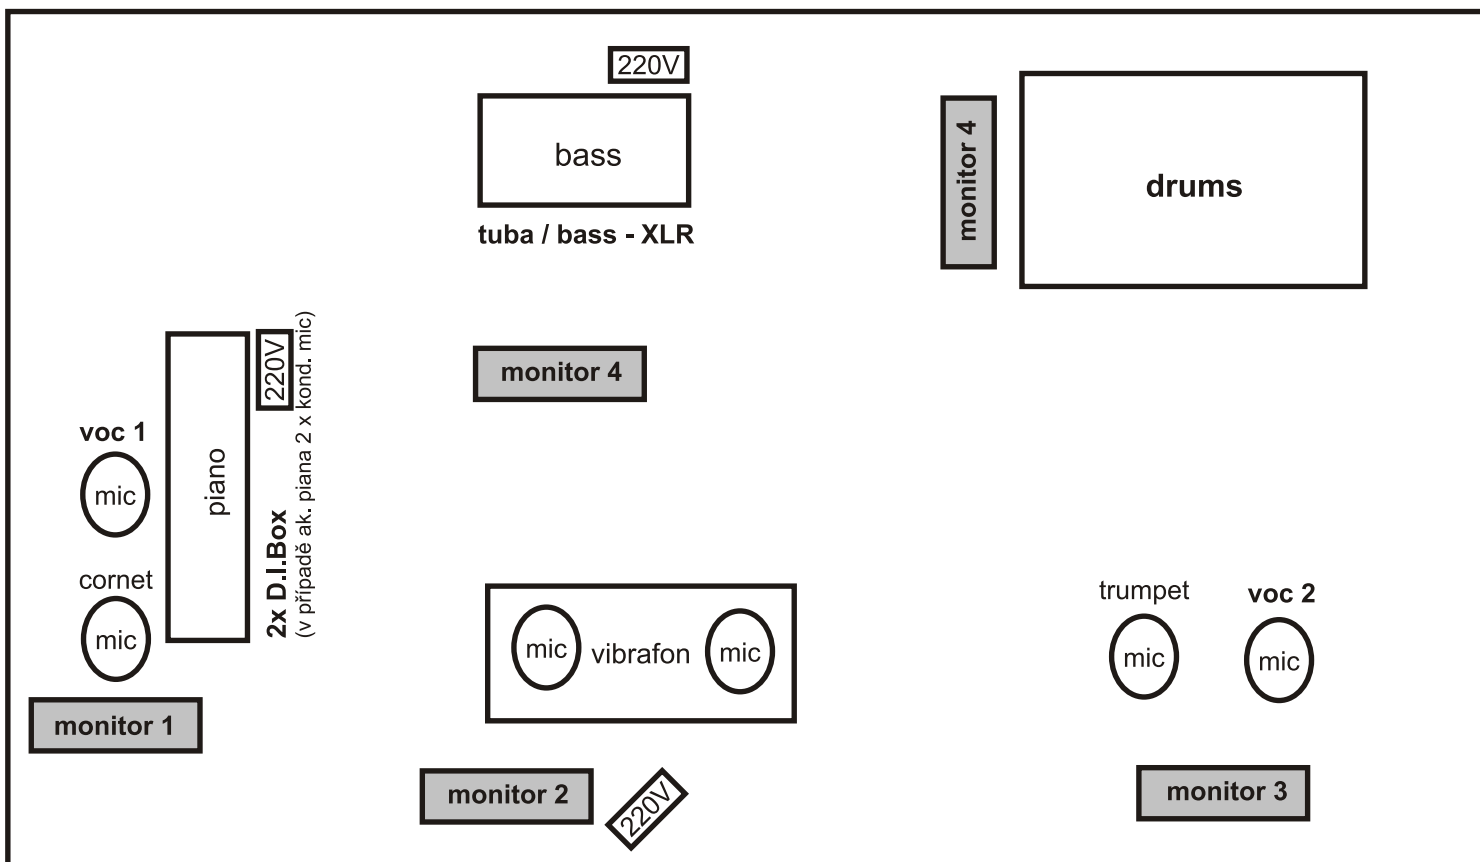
220V

bass

tuba / bass - XLR

monitor 4

drums

220V

2x D.I.Box
(v případě ak. piana 2 x kond. mic)

piano

monitor 4

voc 1

mic

cornet

mic

monitor 1

mic vibrafon mic

monitor 2

220V

trumpet

mic

voc 2

mic

monitor 3